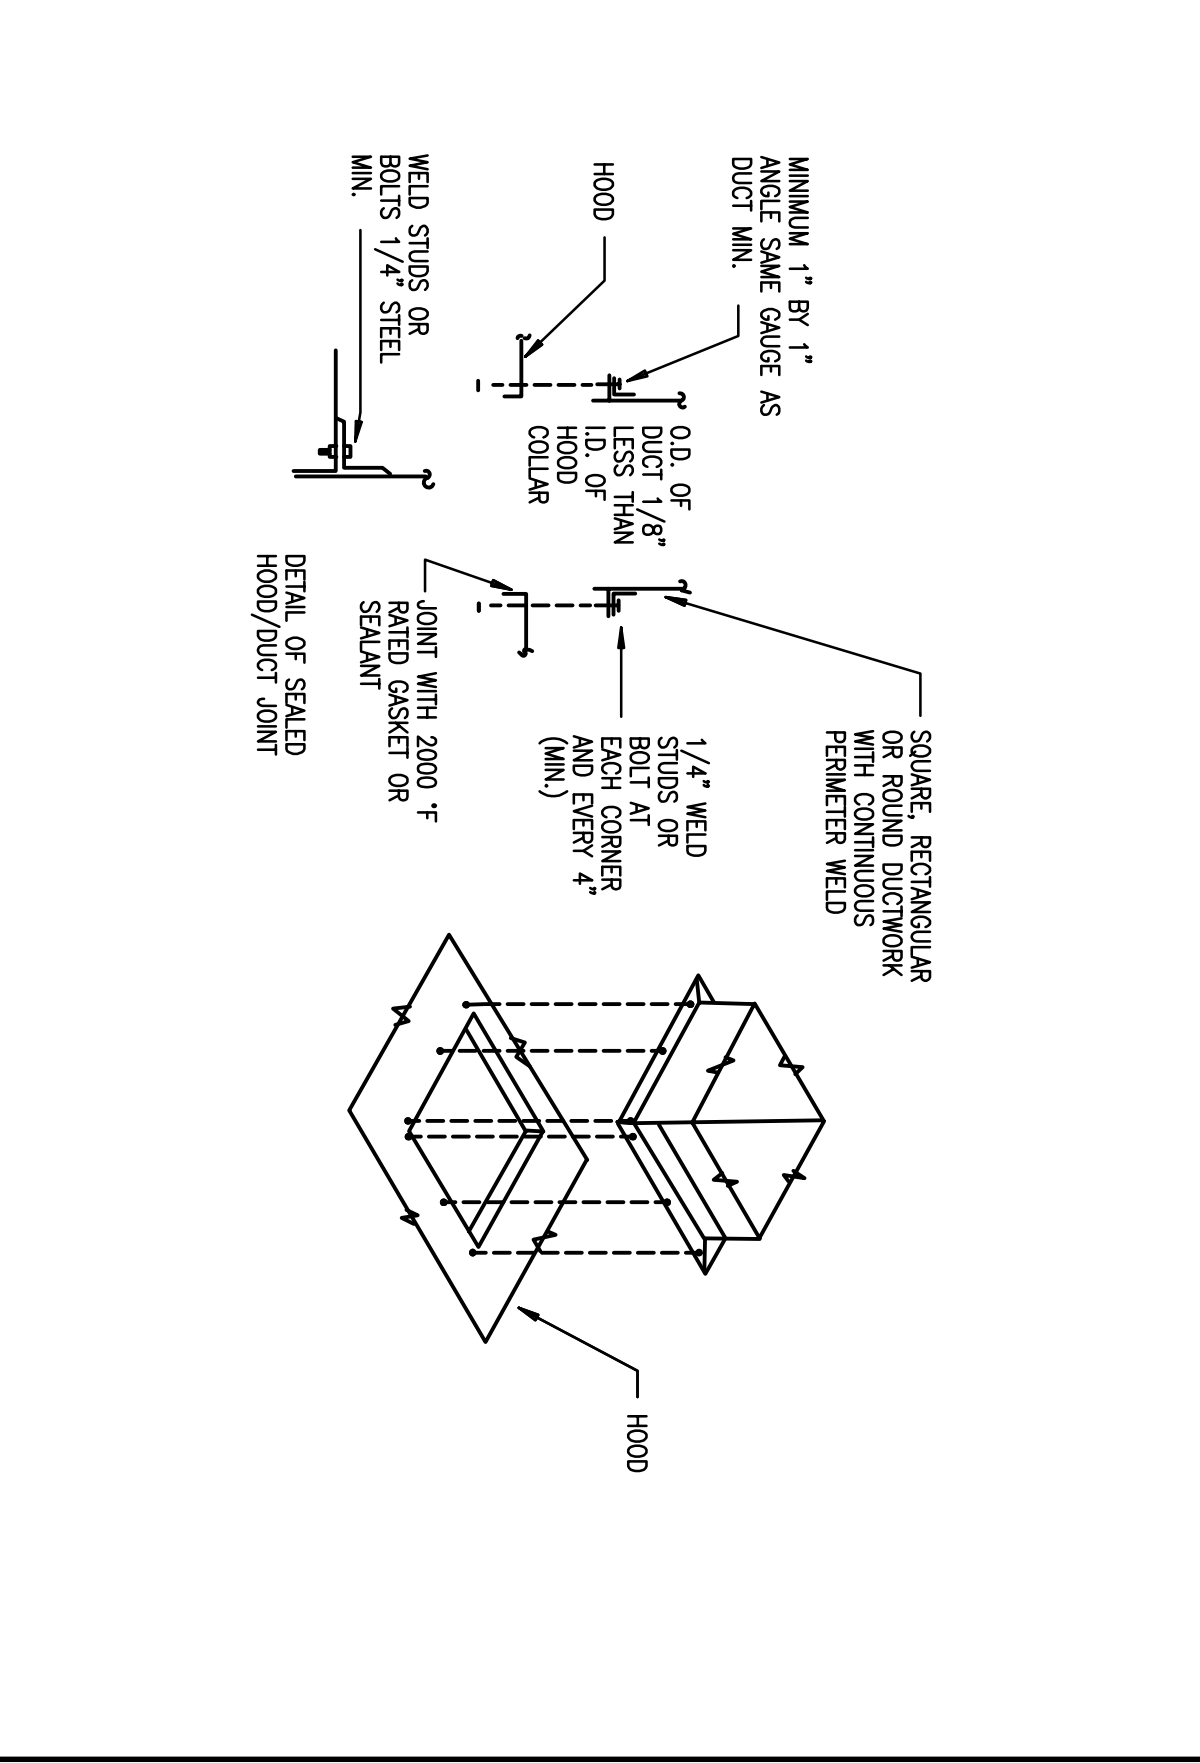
MINIMUM 1" BY 1" ANGLE SAME GAUGE AS DUCT MIN.

HOOD

WELD STUDS OR BOLTS 1/4" STEEL MIN.

O.D. OF DUCT 1/8" LESS THAN I.D. OF HOOD COLLAR

SQUARE, RECTANGULAR OR ROUND DUCTWORK WITH CONTINUOUS PERIMETER WELD

1/4" WELD STUDS OR BOLT AT EACH CORNER AND EVERY 4" (MIN.)

JOINT WITH 2000 °F RATED GASKET OR SEALANT

DETAIL OF SEALED HOOD/DUCT JOINT

HOOD